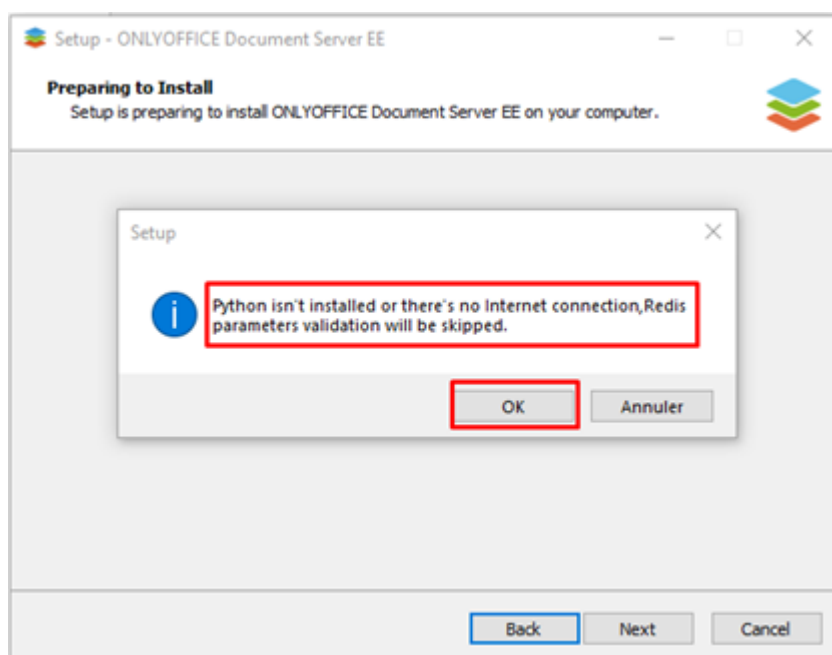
Setup - ONLYOFFICE Document Server EE

Preparing to Install
Setup is preparing to install ONLYOFFICE Document Server EE on your computer.

Setup

Python isn't installed or there's no Internet connection,Redis parameters validation will be skipped.

OK
Annuler

Back
Next
Cancel